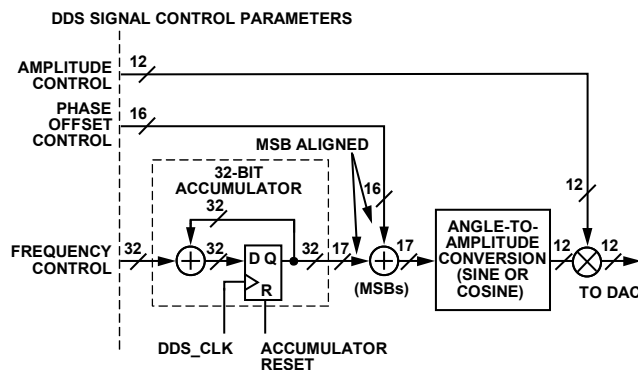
DDS SIGNAL CONTROL PARAMETERS

AMPLITUDE CONTROL

12

PHASE OFFSET CONTROL

16

MSB ALIGNED

32-BIT ACCUMULATOR

32

16

12

FREQUENCY CONTROL

32

32

D Q

R

32

17

17

(MSBs)

ANGLE-TO-AMPLITUDE CONVERSION (SINE OR COSINE)

12

12

TO DAC

DDS_CLK

ACCUMULATOR RESET